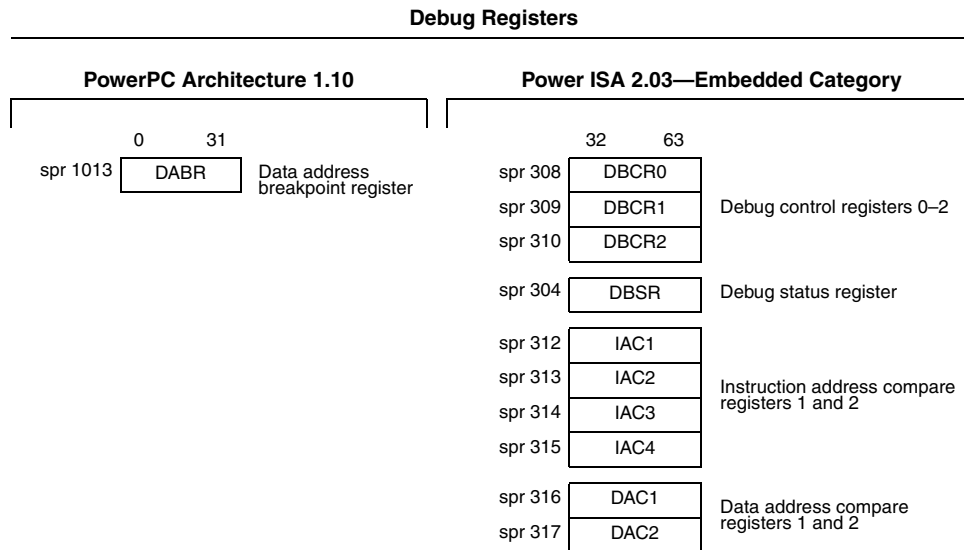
Debug Registers

PowerPC Architecture 1.10

0 31

spr 1013 DABR Data address breakpoint register

Power ISA 2.03—Embedded Category

32 63

spr 308 DBCR0
spr 309 DBCR1 Debug control registers 0–2
spr 310 DBCR2

spr 304 DBSR Debug status register

spr 312 IAC1
spr 313 IAC2 Instruction address compare registers 1 and 2
spr 314 IAC3
spr 315 IAC4

spr 316 DAC1 Data address compare registers 1 and 2
spr 317 DAC2